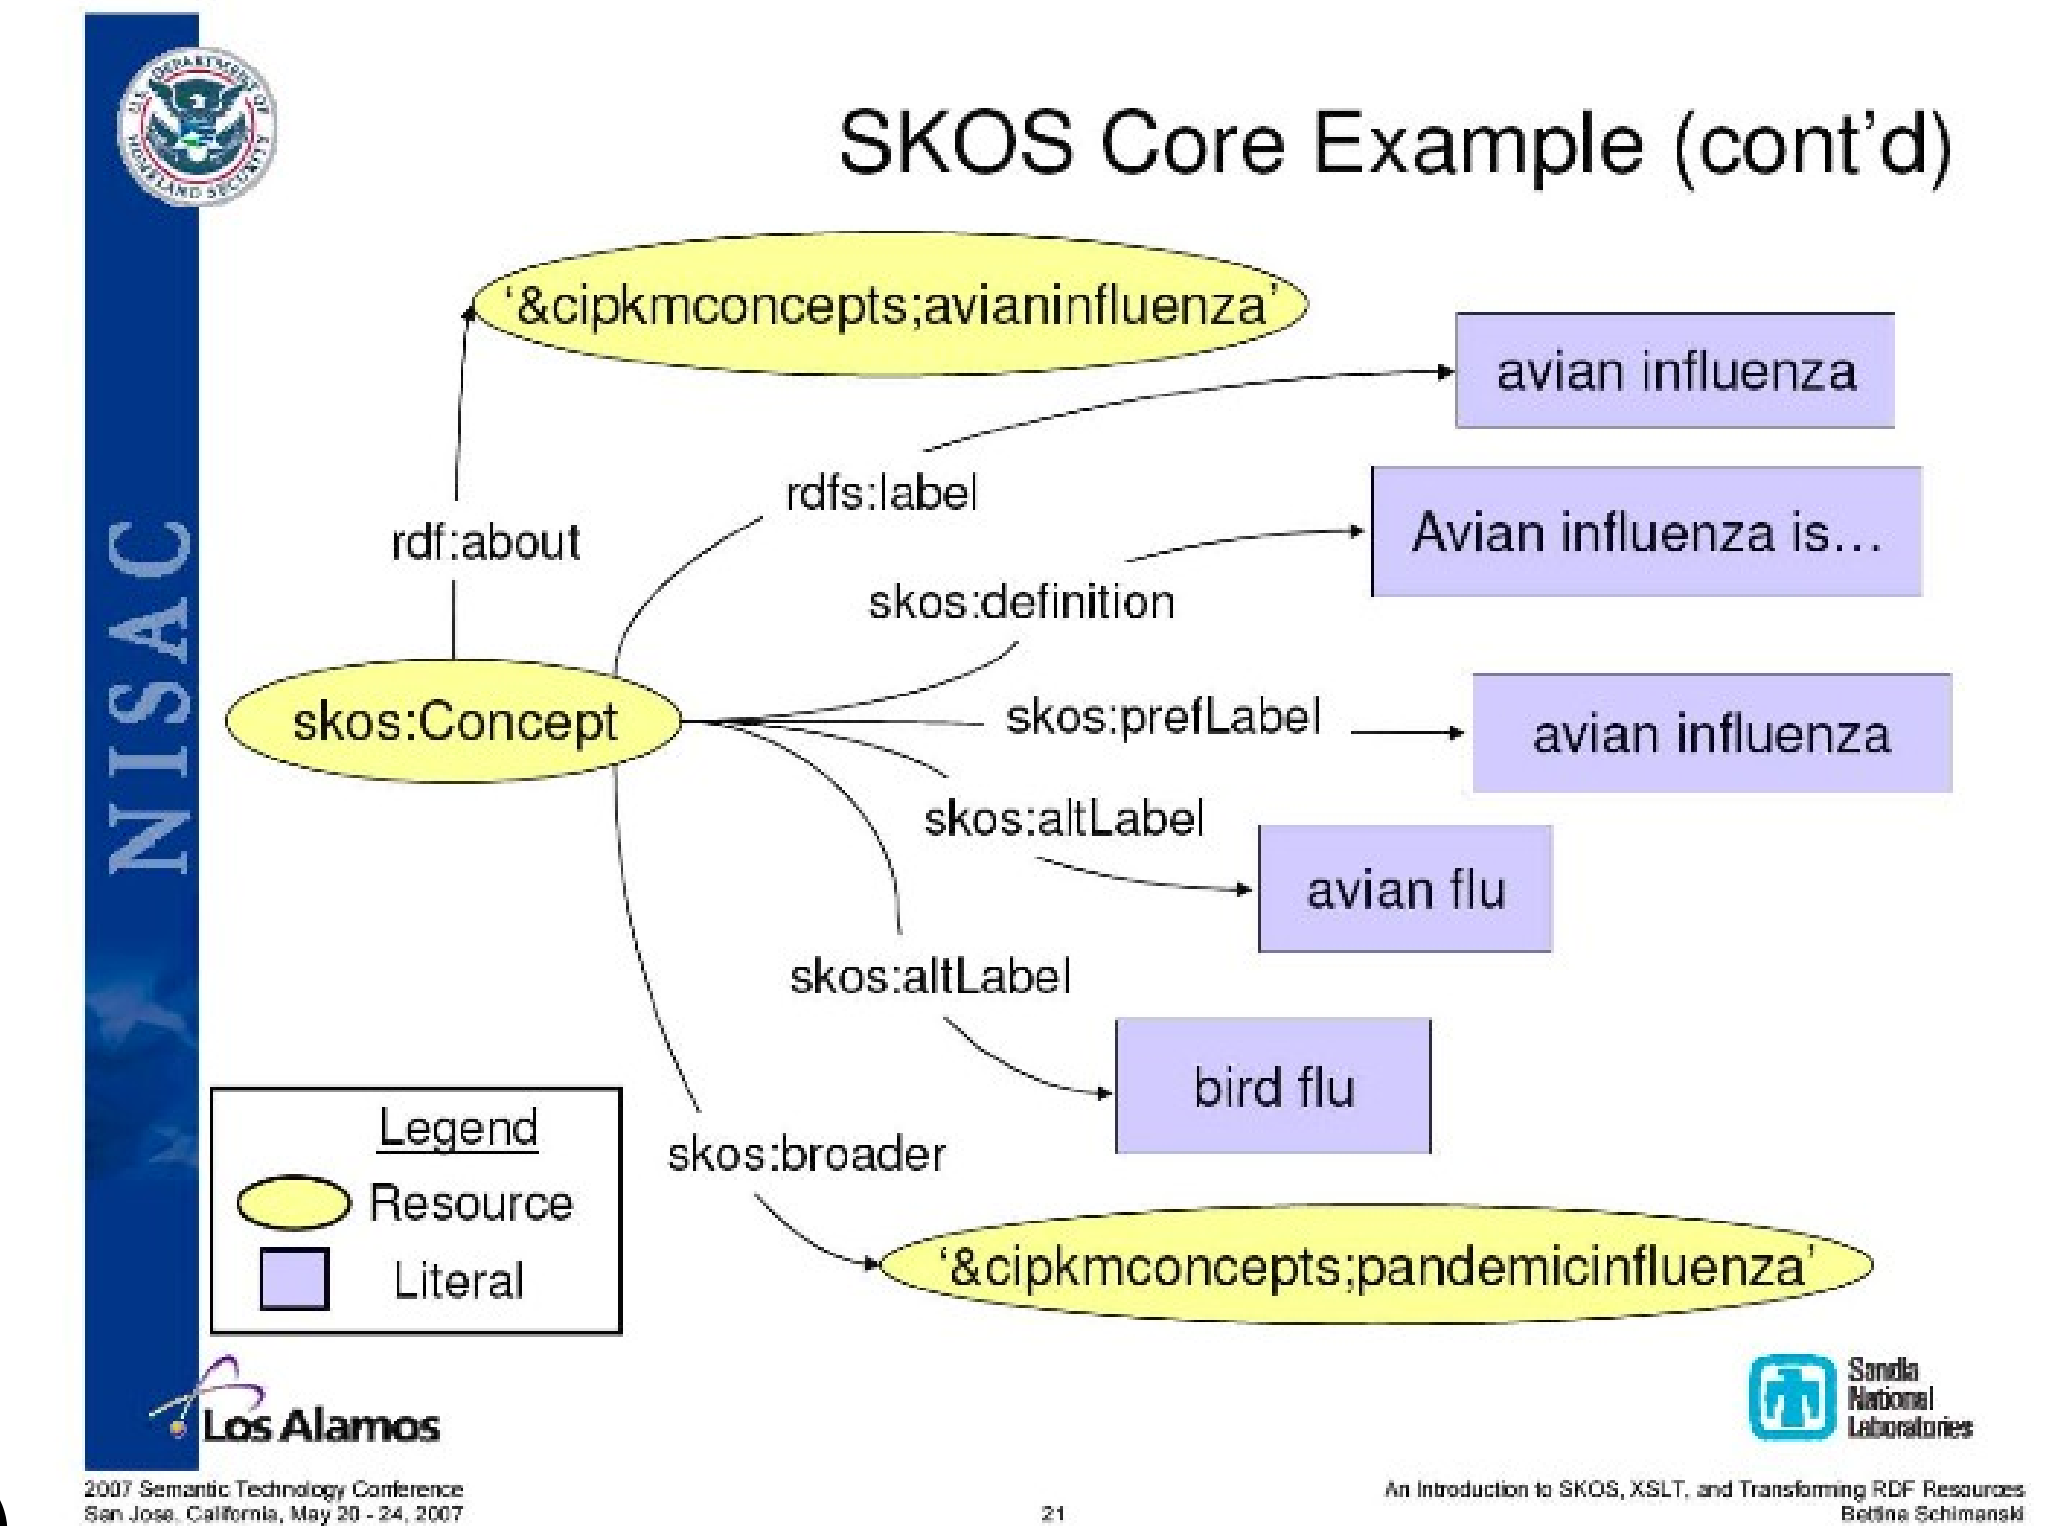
NISAC

SKOS Core Example (cont'd)

'&cipkmconcepts;avianinfluenza'

avian influenza

rdfs:label

rdf:about

Avian influenza is…

skos:definition

skos:Concept

skos:prefLabel

avian influenza

skos:altLabel

avian flu

skos:altLabel

bird flu

skos:broader

'&cipkmconcepts;pandemicinfluenza'

Legend
Resource
Literal

Los Alamos

Sandia National Laboratories

2007 Semantic Technology Conference
San Jose, California, May 20 - 24, 2007

21

An Introduction to SKOS, XSLT, and Transforming RDF Resources
Bettina Schimanski